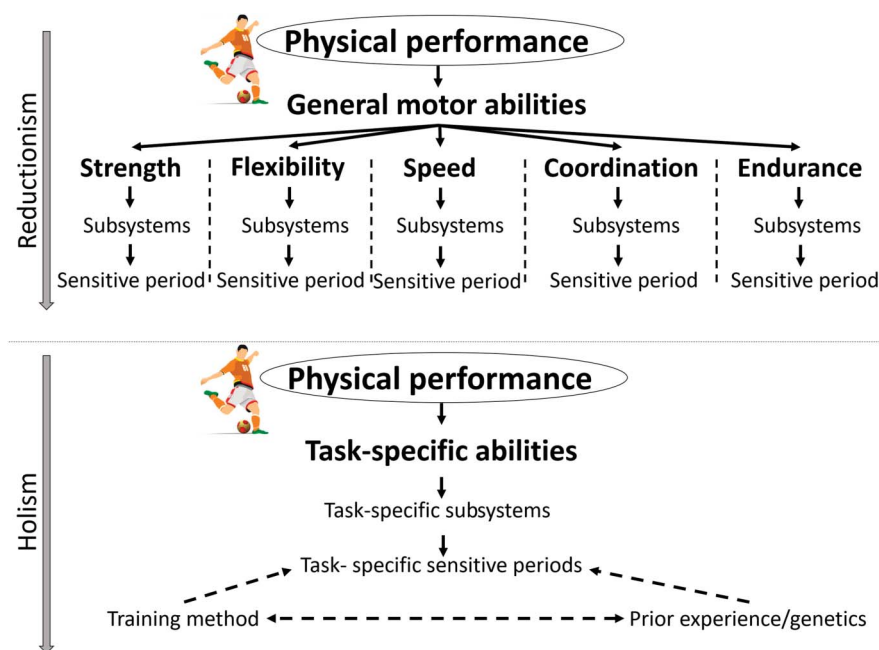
Reductionism

Physical performance

General motor abilities

| Strength | Flexibility | Speed | Coordination | Endurance |
|---|---|---|---|---|
| Subsystems | Subsystems | Subsystems | Subsystems | Subsystems |
| Sensitive period | Sensitive period | Sensitive period | Sensitive period | Sensitive period |

Holism

Physical performance

Task-specific abilities

Task-specific subsystems

Task- specific sensitive periods

Training method

Prior experience/genetics